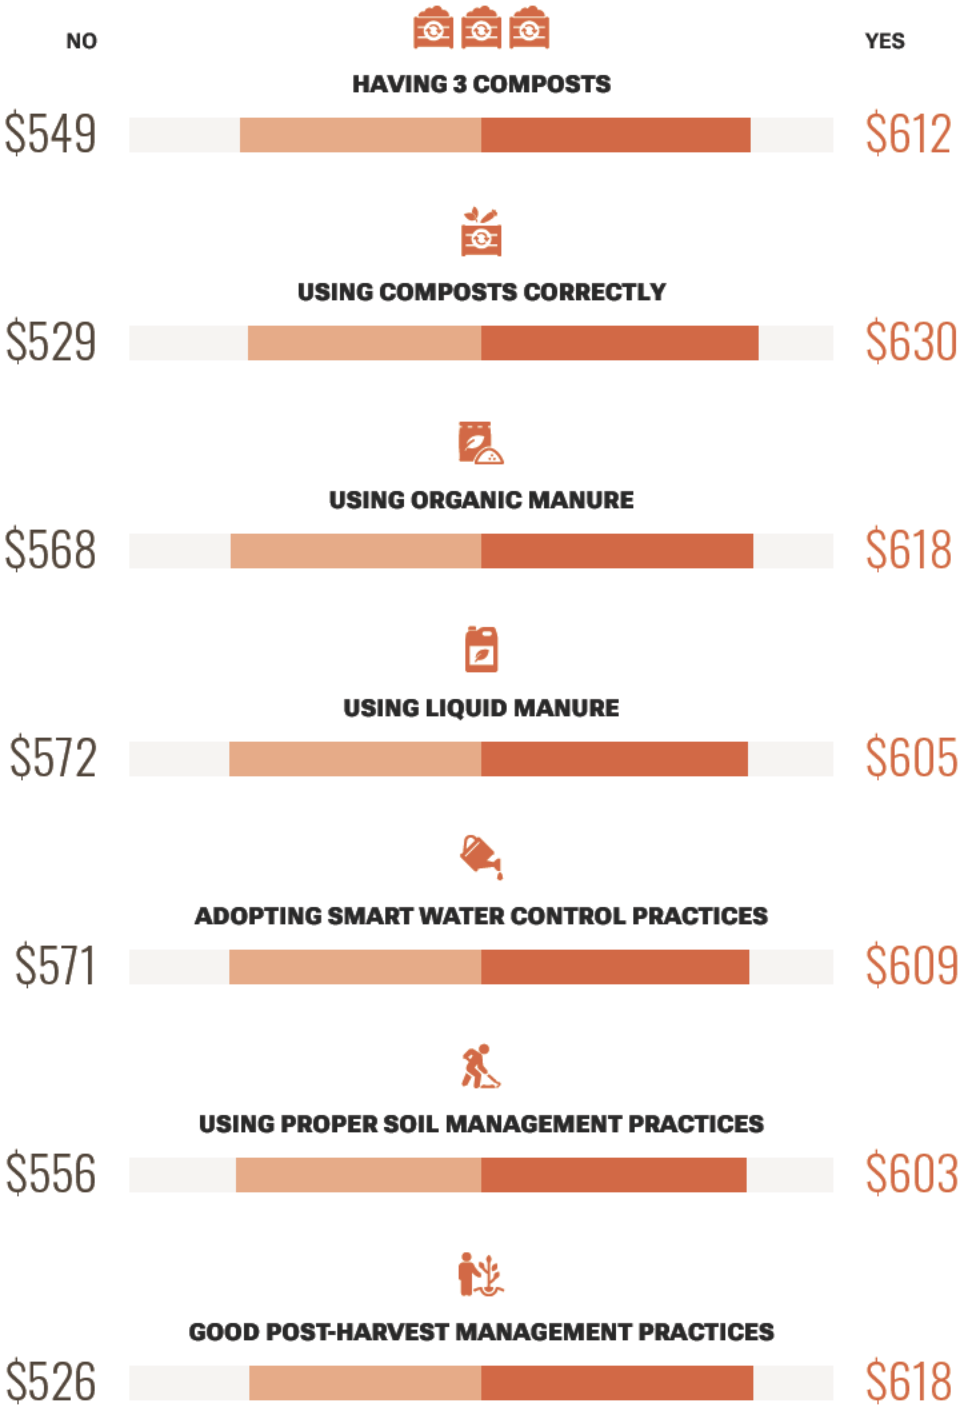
NO

YES

HAVING 3 COMPOSTS

\$549

\$612

USING COMPOSTS CORRECTLY

\$529

\$630

USING ORGANIC MANURE

\$568

\$618

USING LIQUID MANURE

\$572

\$605

ADOPTING SMART WATER CONTROL PRACTICES

\$571

\$609

USING PROPER SOIL MANAGEMENT PRACTICES

\$556

\$603

GOOD POST-HARVEST MANAGEMENT PRACTICES

\$526

\$618